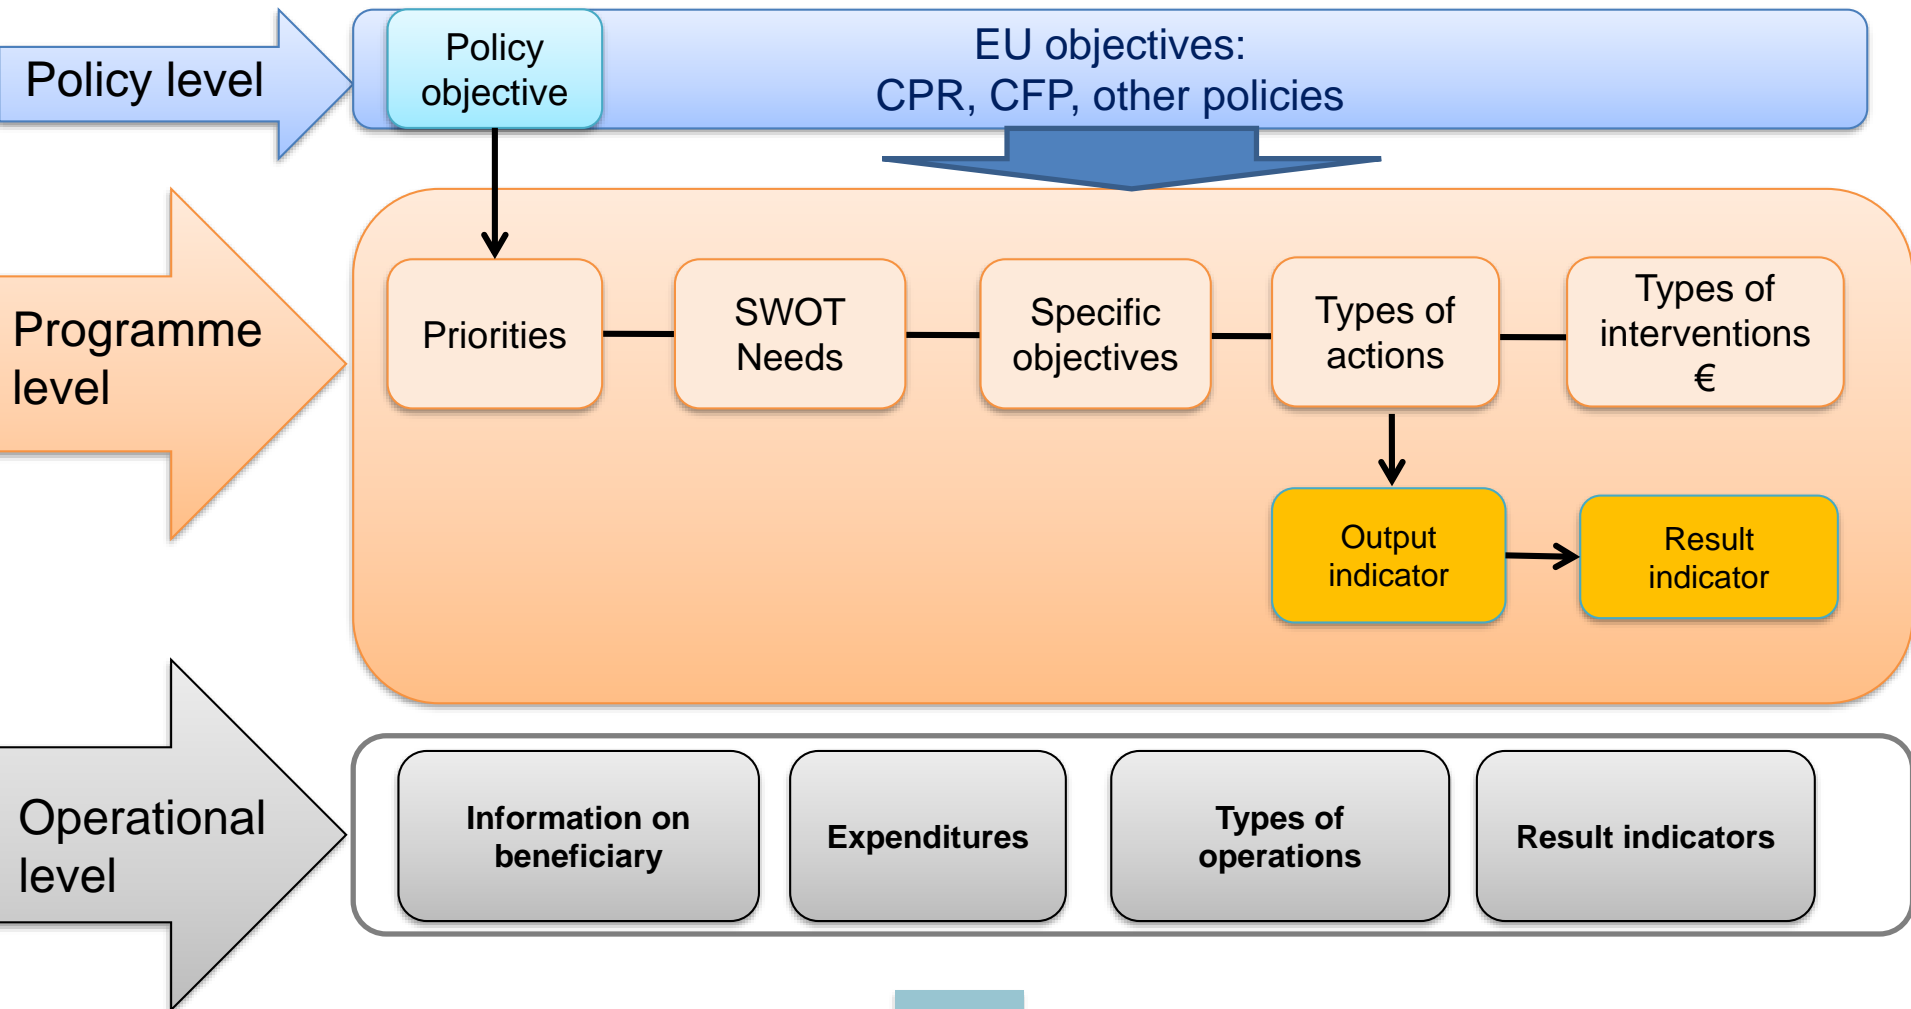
Policy level

Policy objective

EU objectives:
CPR, CFP, other policies

Programme level

Priorities

SWOT Needs

Specific objectives

Types of actions

Types of interventions €

Output indicator

Result indicator

Operational level

Information on beneficiary

Expenditures

Types of operations

Result indicators